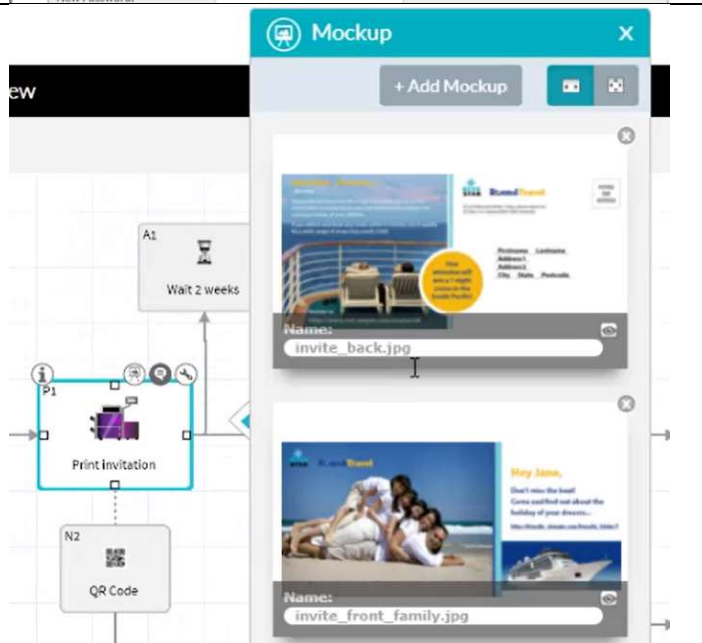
New Password

Mockup

ew

+ Add Mockup

A1

Wait 2 weeks

BrandTravel

Firstname Lastname
Address1
Address2
City State Postcode

Name:
invite_back.jpg

P1

Print invitation

BrandTravel

Hey Jane,

Don't miss the boat!

N2

QR Code

Name:
invite_front_family.jpg